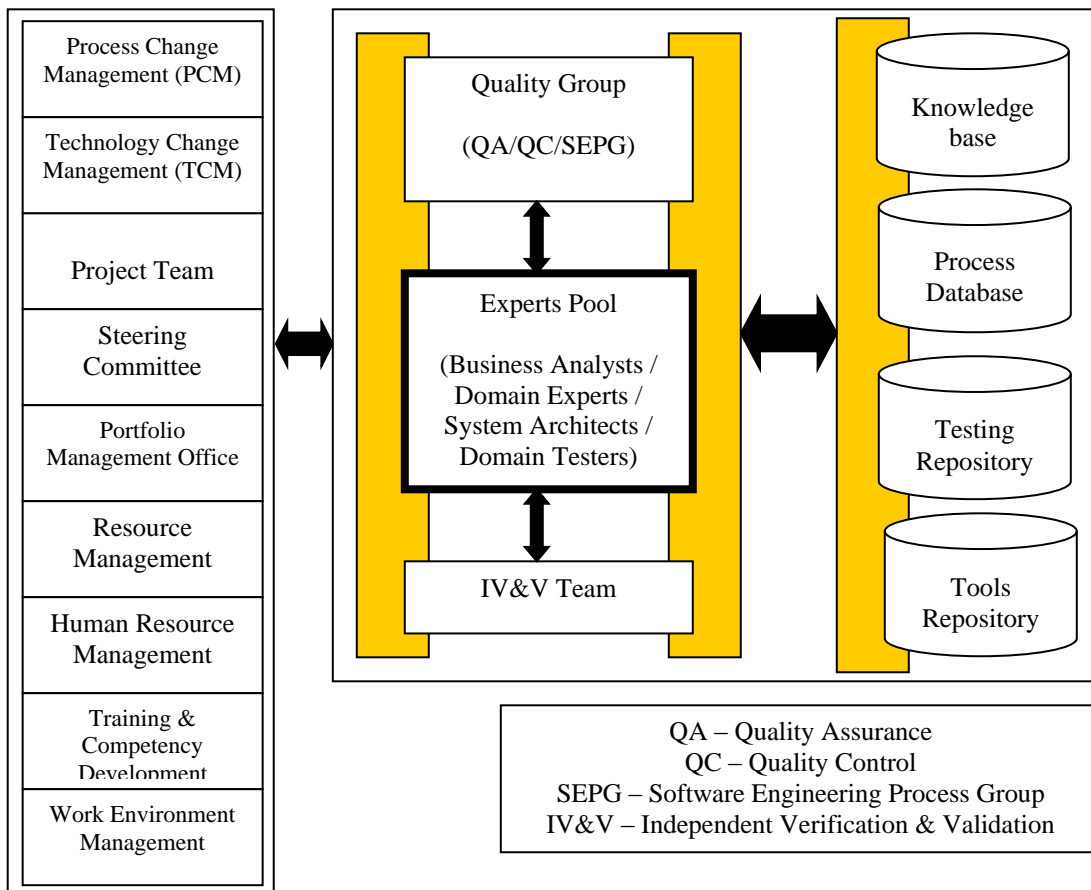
Process Change Management (PCM)

Technology Change Management (TCM)

Project Team

Steering Committee

Portfolio Management Office

Resource Management

Human Resource Management

Training & Competency Development

Work Environment Management

Quality Group

(QA/QC/SEPG)

Experts Pool

(Business Analysts / Domain Experts / System Architects / Domain Testers)

IV&V Team

Knowledge base

Process Database

Testing Repository

Tools Repository

QA – Quality Assurance
QC – Quality Control
SEPG – Software Engineering Process Group
IV&V – Independent Verification & Validation